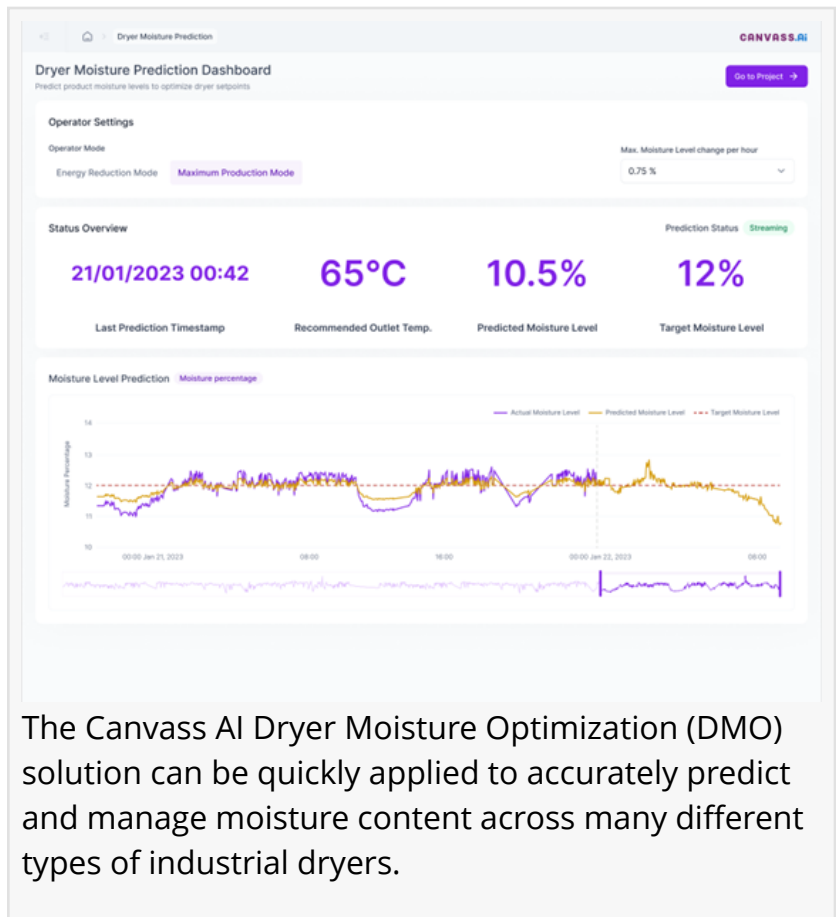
Dryer Moisture Prediction

CANVASS.Ai

Dryer Moisture Prediction Dashboard
Predict product moisture levels to optimize dryer setpoints

Go to Project →

Operator Settings

Operator Mode

Energy Reduction Mode | Maximum Production Mode

Max. Moisture Level change per hour

0.75 %

Status Overview

Prediction Status | Streaming

21/01/2023 00:42
Last Prediction Timestamp

65°C
Recommended Outlet Temp.

10.5%
Predicted Moisture Level

12%
Target Moisture Level

Moisture Level Prediction | Moisture percentage

Actual Moisture Level | Predicted Moisture Level | Target Moisture Level

Moisture Percentage

14
13
12
11
10

00:00 Jan 21, 2023 | 08:00 | 16:00 | 00:00 Jan 22, 2023 | 08:00

The Canvass AI Dryer Moisture Optimization (DMO) solution can be quickly applied to accurately predict and manage moisture content across many different types of industrial dryers.